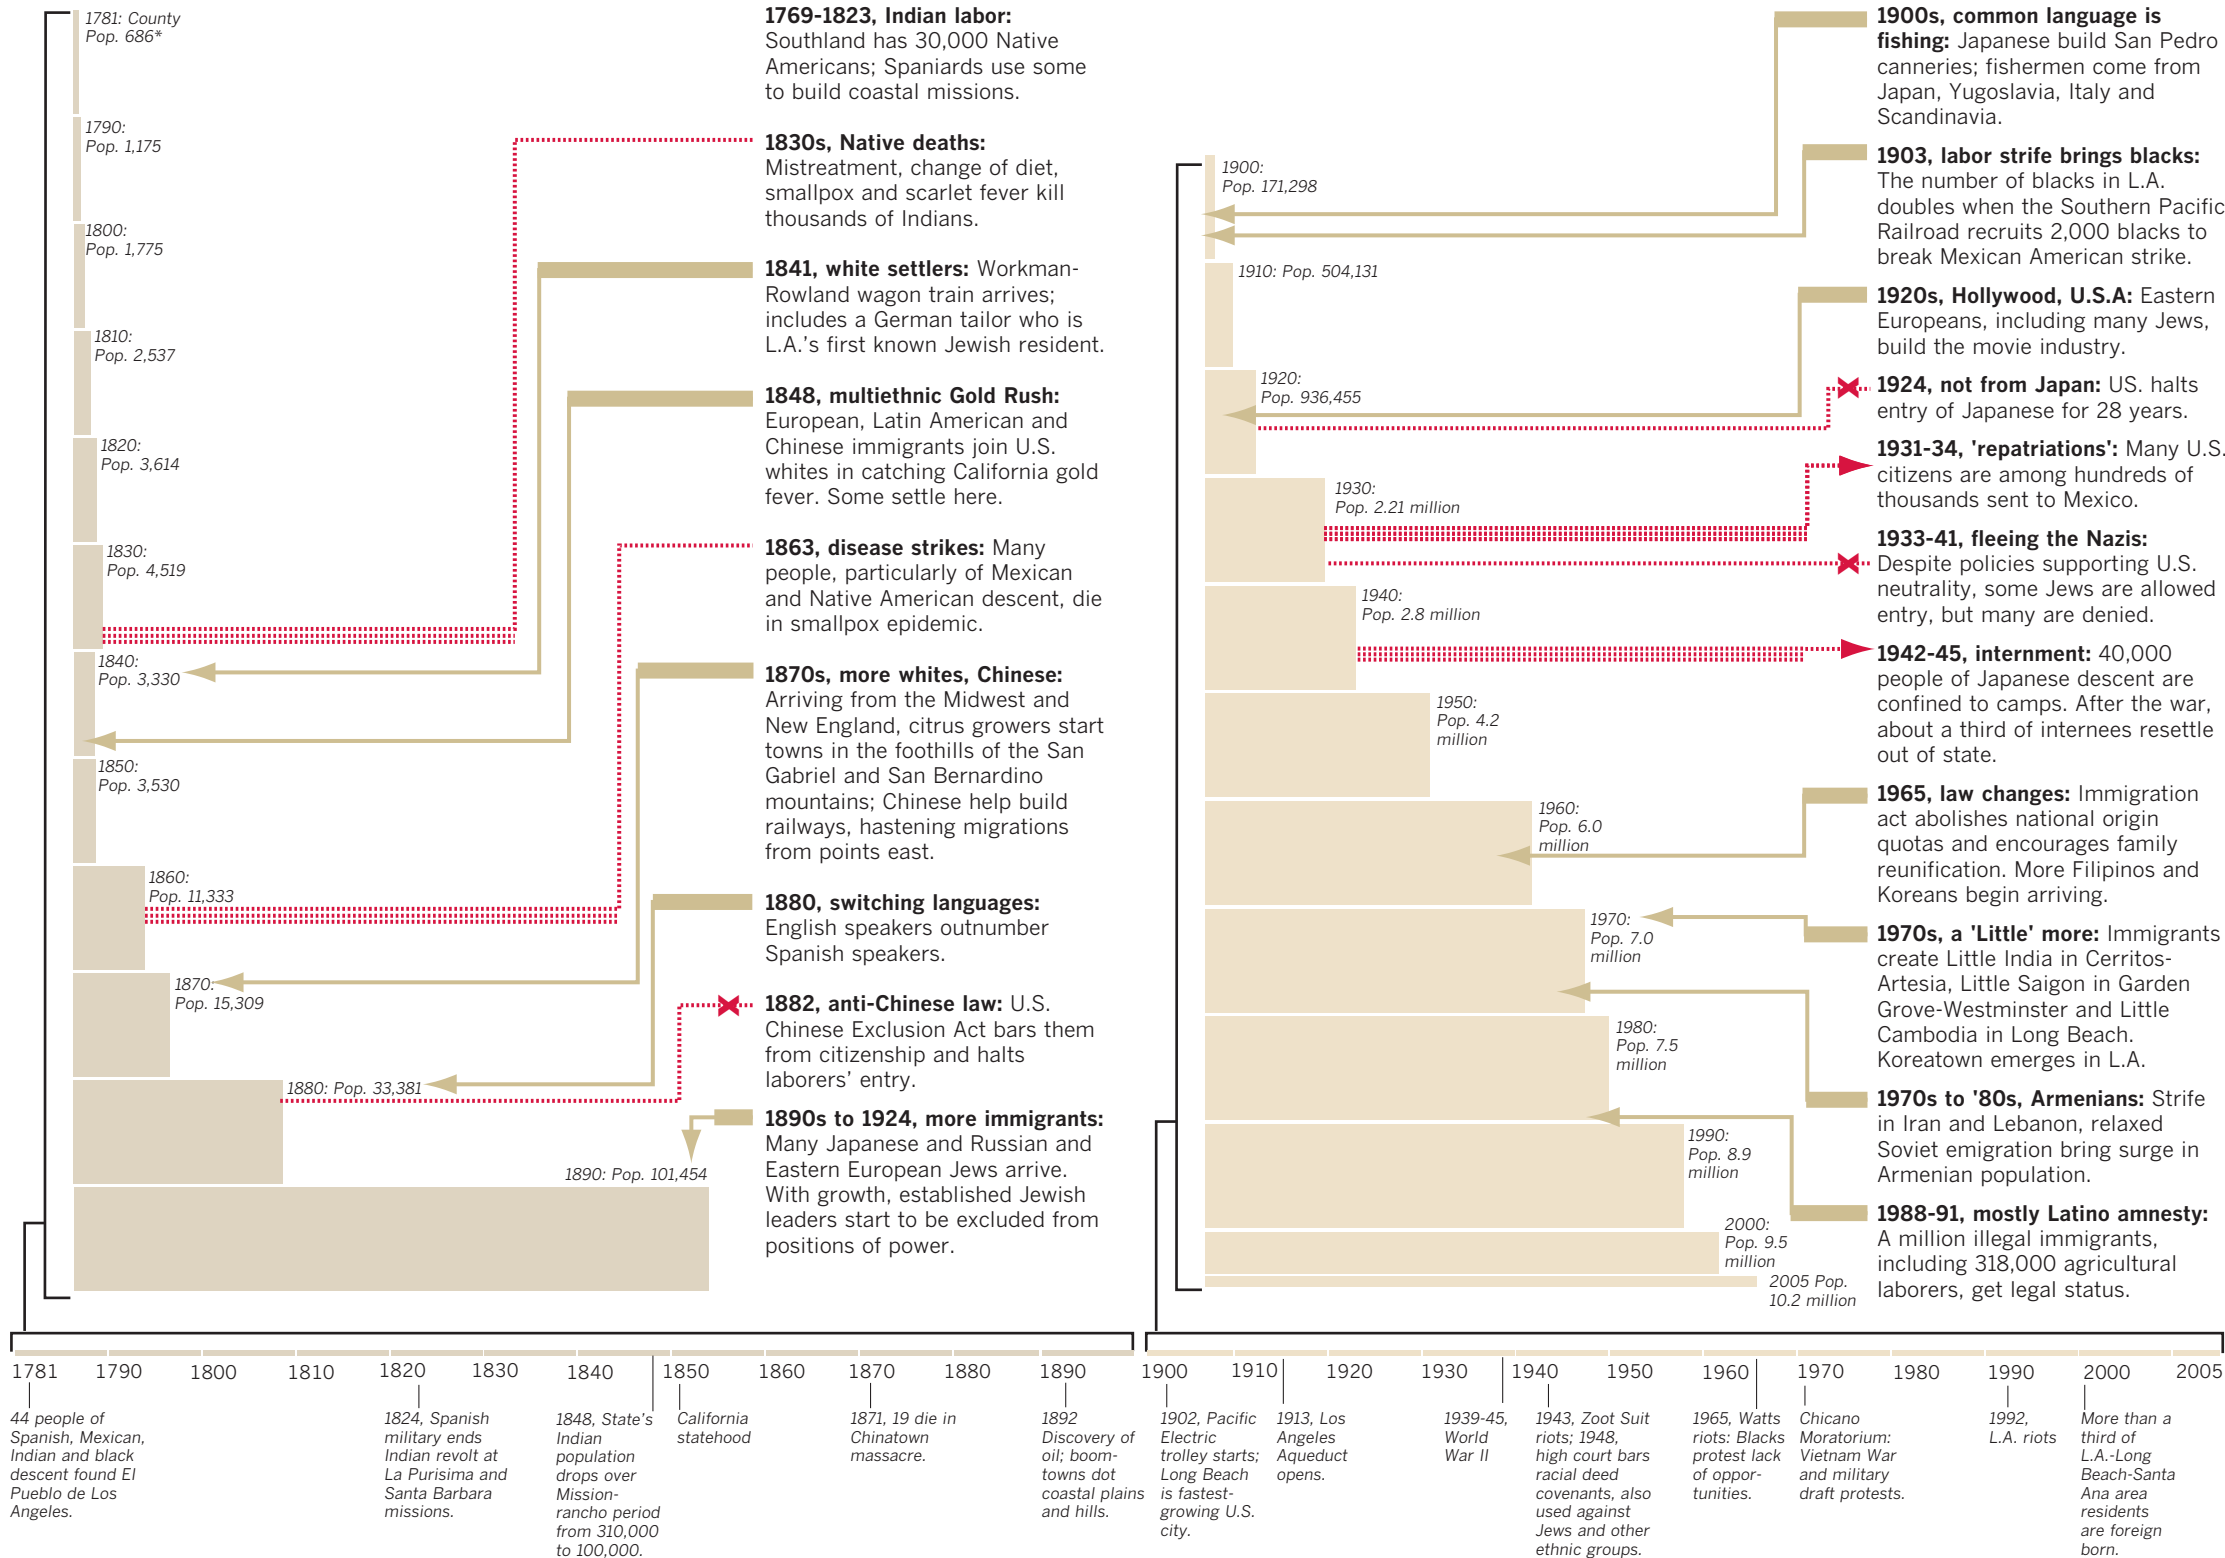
1781: County Pop. 686*

1790: Pop. 1,175

1800: Pop. 1,775

1810: Pop. 2,537

1820: Pop. 3,614

1830: Pop. 4,519

1840: Pop. 3,330

1850: Pop. 3,530

1860: Pop. 11,333

1870: Pop. 15,309

1880: Pop. 33,381

1890: Pop. 101,454

**1769-1823, Indian labor:** Southland has 30,000 Native Americans; Spaniards use some to build coastal missions.

**1830s, Native deaths:** Mistreatment, change of diet, smallpox and scarlet fever kill thousands of Indians.

**1841, white settlers:** Workman-Rowland wagon train arrives; includes a German tailor who is L.A.'s first known Jewish resident.

**1848, multiethnic Gold Rush:** European, Latin American and Chinese immigrants join U.S. whites in catching California gold fever. Some settle here.

**1863, disease strikes:** Many people, particularly of Mexican and Native American descent, die in smallpox epidemic.

**1870s, more whites, Chinese:** Arriving from the Midwest and New England, citrus growers start towns in the foothills of the San Gabriel and San Bernardino mountains; Chinese help build railways, hastening migrations from points east.

**1880, switching languages:** English speakers outnumber Spanish speakers.

**1882, anti-Chinese law:** U.S. Chinese Exclusion Act bars them from citizenship and halts laborers' entry.

**1890s to 1924, more immigrants:** Many Japanese and Russian and Eastern European Jews arrive. With growth, established Jewish leaders start to be excluded from positions of power.

1900: Pop. 171,298

1910: Pop. 504,131

1920: Pop. 936,455

1930: Pop. 2.21 million

1940: Pop. 2.8 million

1950: Pop. 4.2 million

1960: Pop. 6.0 million

1970: Pop. 7.0 million

1980: Pop. 7.5 million

1990: Pop. 8.9 million

2000: Pop. 9.5 million

2005 Pop. 10.2 million

**1900s, common language is fishing:** Japanese build San Pedro canneries; fishermen come from Japan, Yugoslavia, Italy and Scandinavia.

**1903, labor strife brings blacks:** The number of blacks in L.A. doubles when the Southern Pacific Railroad recruits 2,000 blacks to break Mexican American strike.

**1920s, Hollywood, U.S.A:** Eastern Europeans, including many Jews, build the movie industry.

**1924, not from Japan:** US. halts entry of Japanese for 28 years.

**1931-34, 'repatriations':** Many U.S. citizens are among hundreds of thousands sent to Mexico.

**1933-41, fleeing the Nazis:** Despite policies supporting U.S. neutrality, some Jews are allowed entry, but many are denied.

**1942-45, internment:** 40,000 people of Japanese descent are confined to camps. After the war, about a third of internees resettle out of state.

**1965, law changes:** Immigration act abolishes national origin quotas and encourages family reunification. More Filipinos and Koreans begin arriving.

**1970s, a 'Little' more:** Immigrants create Little India in Cerritos-Artesia, Little Saigon in Garden Grove-Westminster and Little Cambodia in Long Beach. Koreatown emerges in L.A.

**1970s to '80s, Armenians:** Strife in Iran and Lebanon, relaxed Soviet emigration bring surge in Armenian population.

**1988-91, mostly Latino amnesty:** A million illegal immigrants, including 318,000 agricultural laborers, get legal status.

1781 1790 1800 1810 1820 1830 1840 1850 1860 1870 1880 1890 1900 1910 1920 1930 1940 1950 1960 1970 1980 1990 2000 2005

44 people of Spanish, Mexican, Indian and black descent found El Pueblo de Los Angeles.

1824, Spanish military ends Indian revolt at La Purisima and Santa Barbara missions.

1848, State's Indian population drops over Mission-rancho period from 310,000 to 100,000.

California statehood

1871, 19 die in Chinatown massacre.

1892 Discovery of oil; boom-towns dot coastal plains and hills.

1902, Pacific Electric trolley starts; Long Beach is fastest-growing U.S. city.

1913, Los Angeles Aqueduct opens.

1939-45, World War II

1943, Zoot Suit riots; 1948, high court bars racial deed covenants, also used against Jews and other ethnic groups.

1965, Watts riots: Blacks protest lack of opportunities.

Chicano Moratorium: Vietnam War and military draft protests.

1992, L.A. riots

More than a third of L.A.-Long Beach-Santa Ana area residents are foreign born.